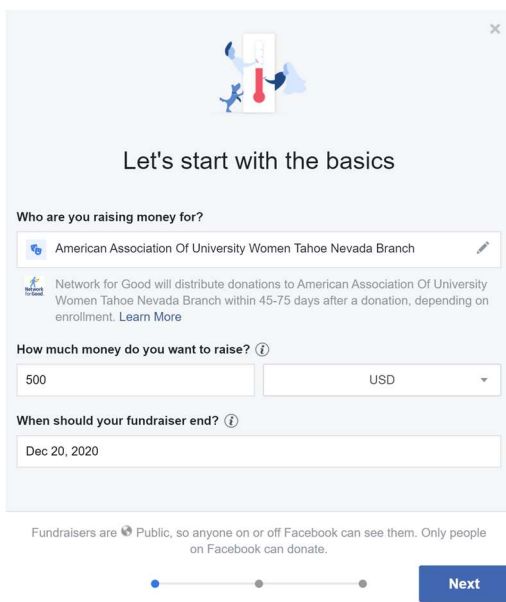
Let's start with the basics

Who are you raising money for?

American Association Of University Women Tahoe Nevada Branch

Network for Good

Network for Good will distribute donations to American Association Of University Women Tahoe Nevada Branch within 45-75 days after a donation, depending on enrollment. Learn More

How much money do you want to raise?

500

USD

When should your fundraiser end?

Dec 20, 2020

Fundraisers are Public, so anyone on or off Facebook can see them. Only people on Facebook can donate.

Next